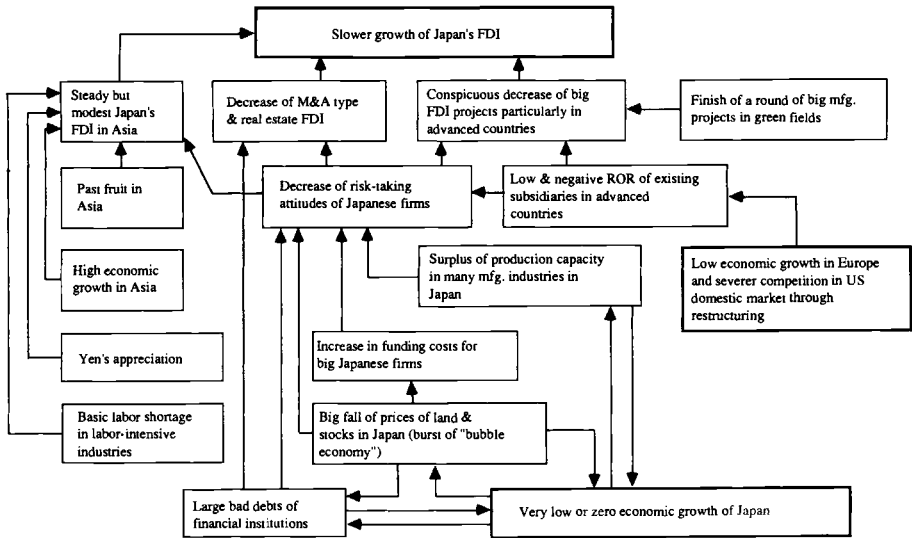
Slower growth of Japan's FDI

Steady but modest Japan's FDI in Asia

Decrease of M&A type & real estate FDI

Conspicuous decrease of big FDI projects particularly in advanced countries

Finish of a round of big mfg. projects in green fields

Past fruit in Asia

Decrease of risk-taking attitudes of Japanese firms

Low & negative ROR of existing subsidiaries in advanced countries

High economic growth in Asia

Surplus of production capacity in many mfg. industries in Japan

Low economic growth in Europe and severer competition in US domestic market through restructuring

Yen's appreciation

Increase in funding costs for big Japanese firms

Basic labor shortage in labor-intensive industries

Big fall of prices of land & stocks in Japan (burst of "bubble economy")

Large bad debts of financial institutions

Very low or zero economic growth of Japan